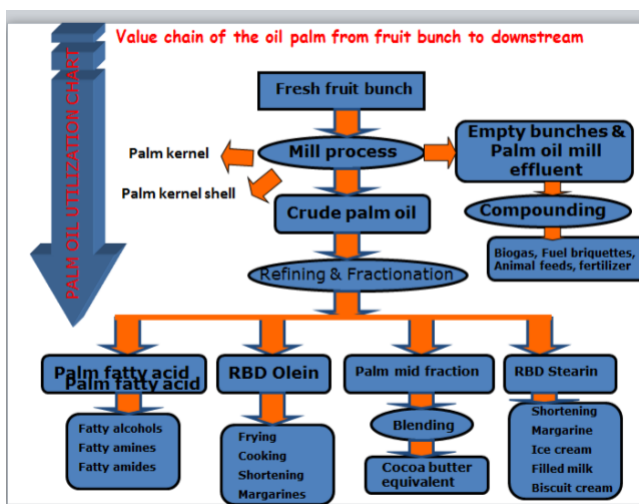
PALM OIL UTILIZATION CHART

Value chain of the oil palm from fruit bunch to downstream

Fresh fruit bunch

Palm kernel

Palm kernel shell

Mill process

Empty bunches & Palm oil mill effluent

Crude palm oil

Compounding

Biogas, Fuel briquettes, Animal feeds, fertilizer

Refining & Fractionation

Palm fatty acid
Palm fatty acid

RBD Olein

Palm mid fraction

RBD Stearin

Fatty alcohols
Fatty amines
Fatty amides

Frying
Cooking
Shortening
Margarines

Blending

Cocoa butter equivalent

Shortening
Margarine
Ice cream
Filled milk
Biscuit cream